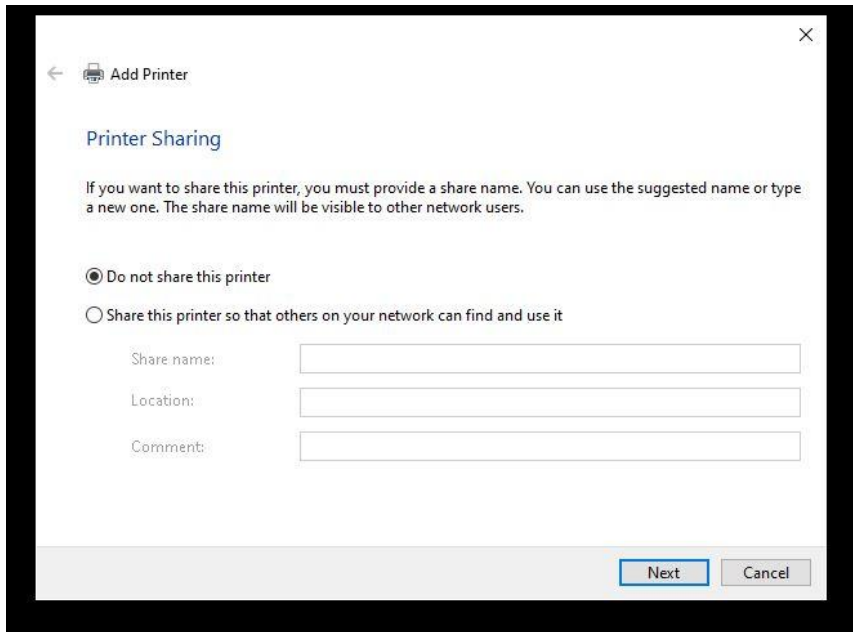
Add Printer

Printer Sharing

If you want to share this printer, you must provide a share name. You can use the suggested name or type a new one. The share name will be visible to other network users.

Do not share this printer

Share this printer so that others on your network can find and use it

Share name:

Location:

Comment:

Next

Cancel